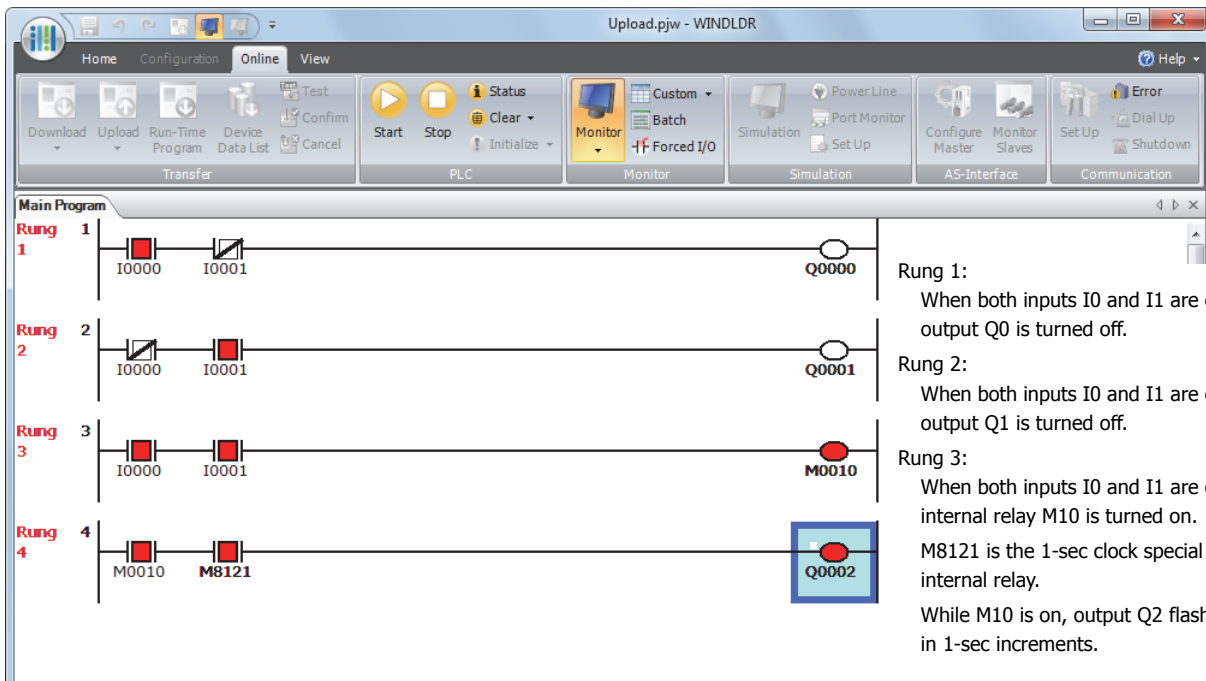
Upload.pjw - WINDLDR

Home Configuration Online View

Help

Download Upload Run-Time Program Device Data List Test Confirm Cancel
Transfer

Start Stop Status Clear Initialize
PLC

Monitor Custom Batch Forced I/O
Monitor

Simulation Power Line Port Monitor Set Up
Simulation

Configure Master Monitor Slaves
AS-Interface

Set Up Error Dial Up Shutdown
Communication

Main Program

Rung 1 1
I0000 I0001 Q0000

Rung 2 2
I0000 I0001 Q0001

Rung 3 3
I0000 I0001 M0010

Rung 4 4
M0010 M8121 Q0002

Rung 1:
When both inputs I0 and I1 are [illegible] output Q0 is turned off.

Rung 2:
When both inputs I0 and I1 are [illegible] output Q1 is turned off.

Rung 3:
When both inputs I0 and I1 are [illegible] internal relay M10 is turned on.

M8121 is the 1-sec clock special internal relay.

While M10 is on, output Q2 flash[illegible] in 1-sec increments.